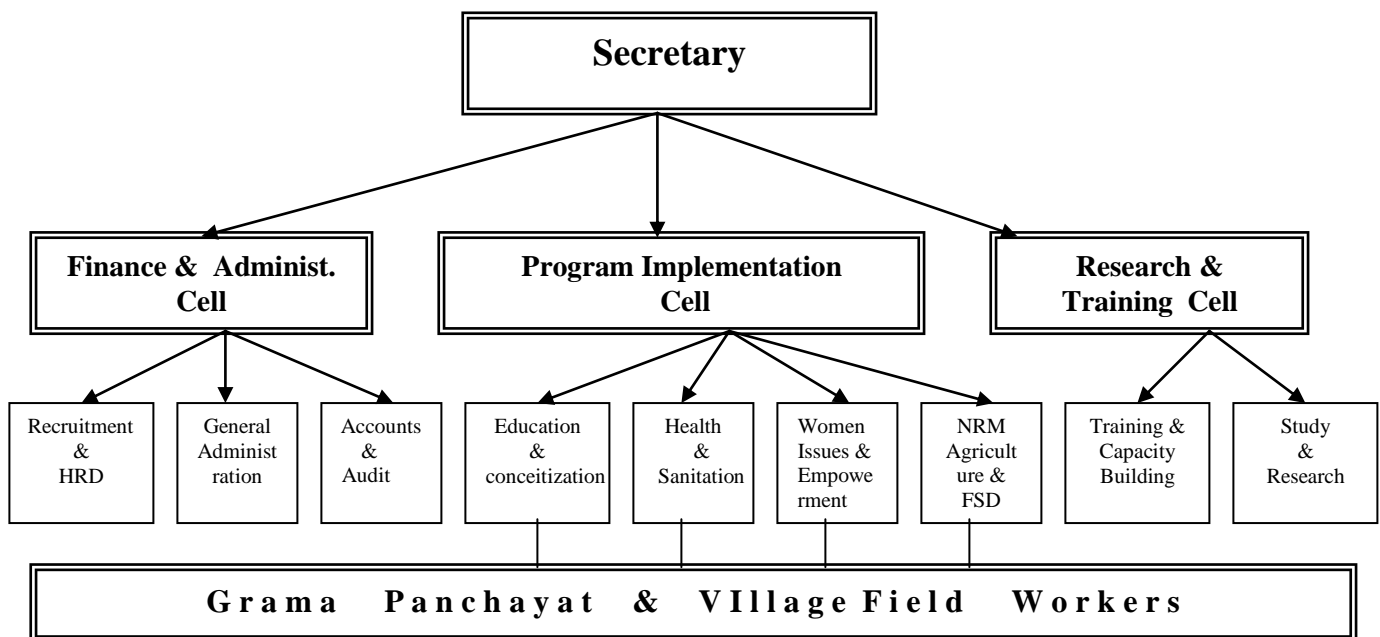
Secretary

Finance & Administ. Cell

Program Implementation Cell

Research & Training Cell

Recruitment & HRD

General Administration

Accounts & Audit

Education & conceitization

Health & Sanitation

Women Issues & Empowerment

NRM Agriculture & FSD

Training & Capacity Building

Study & Research

Grama Panchayat & VIllage Field Workers